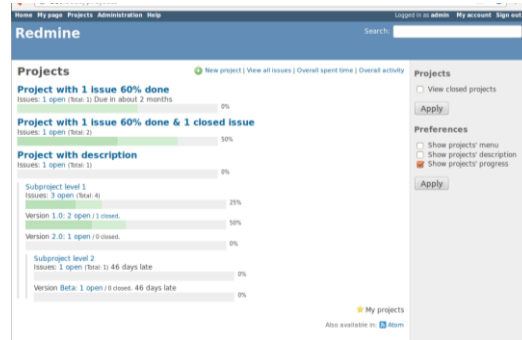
Home My page Projects Administration Help

Logged in as admin My account Sign out

Redmine

Search:

Projects

New project | View all issues | Overall spent time | Overall activity

Project with 1 issue 60% done
Issues: 1 open (Total: 1) Due in about 2 months
0%

Project with 1 issue 60% done & 1 closed issue
Issues: 1 open (Total: 2)
50%

Project with description
Issues: 1 open (Total: 1)
0%

Subproject level 1
Issues: 3 open (Total: 4)
25%

Version 1.0: 2 open / 1 closed.
50%

Version 2.0: 1 open / 0 closed.
0%

Subproject level 2
Issues: 1 open (Total: 1) 46 days late
0%

Version Beta: 1 open / 0 closed. 46 days late
0%

My projects

Also available in: Atom

Projects

View closed projects

Apply

Preferences

Show projects' menu
Show projects' description
Show projects' progress

Apply